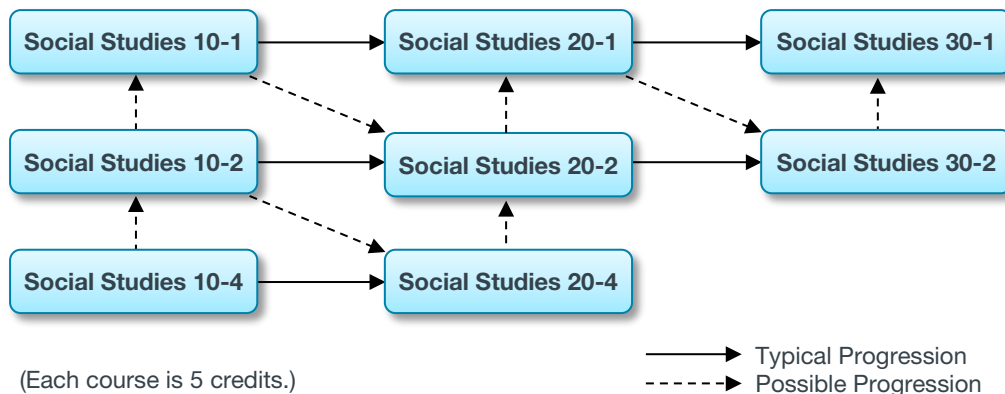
Social Studies 10-1
Social Studies 20-1
Social Studies 30-1
Social Studies 10-2
Social Studies 20-2
Social Studies 30-2
Social Studies 10-4
Social Studies 20-4

(Each course is 5 credits.)

Typical Progression
Possible Progression